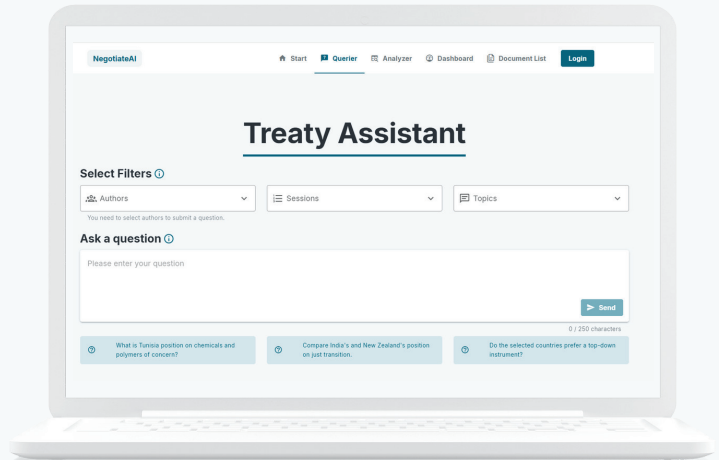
NegotiateAI

Start Querier Analyzer Dashboard Document List Login

Treaty Assistant

Select Filters ⓘ

Authors

Sessions

Topics

You need to select authors to submit a question.

Ask a question ⓘ

Please enter your question

Send

0 / 250 characters

What is Tunisia position on chemicals and polymers of concern?

Compare India's and New Zealand's position on just transition.

Do the selected countries prefer a top-down instrument?